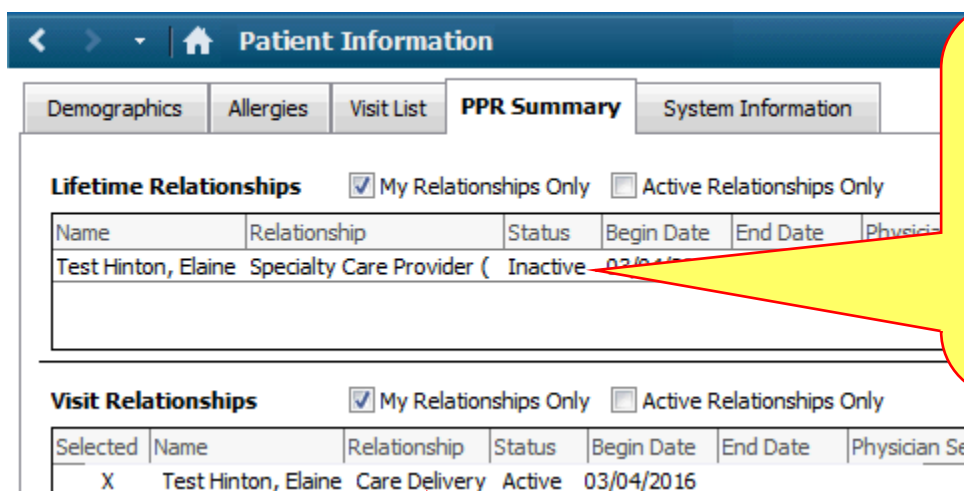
Patient Information

Demographics | Allergies | Visit List | PPR Summary | System Information

Lifetime Relationships ☑ My Relationships Only ☐ Active Relationships Only

| Name | Relationship | Status | Begin Date | End Date | Physici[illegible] |
|---|---|---|---|---|---|
| Test Hinton, Elaine | Specialty Care Provider ( | Inactive | 03/04/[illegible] | | |

Visit Relationships ☑ My Relationships Only ☐ Active Relationships Only

| Selected | Name | Relationship | Status | Begin Date | End Date | Physician Se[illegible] |
|---|---|---|---|---|---|---|
| X | Test Hinton, Elaine | Care Delivery | Active | 03/04/2016 | | |